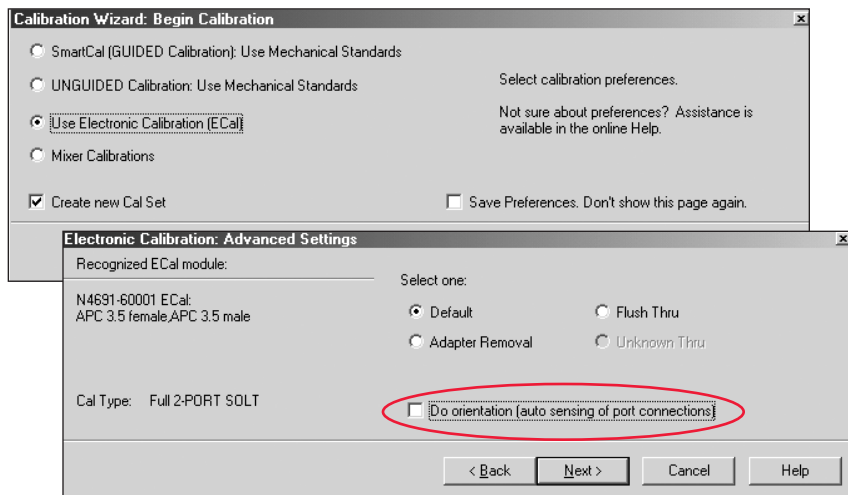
Calibration Wizard: Begin Calibration

SmartCal (GUIDED Calibration): Use Mechanical Standards

UNGUIDED Calibration: Use Mechanical Standards

Use Electronic Calibration (ECal)

Mixer Calibrations

Create new Cal Set

Select calibration preferences.

Not sure about preferences? Assistance is available in the online Help.

Save Preferences. Don't show this page again.

Electronic Calibration: Advanced Settings

Recognized ECal module:

N4691-60001 ECal:
APC 3.5 female,APC 3.5 male

Cal Type: Full 2-PORT SOLT

Select one:

Default

Flush Thru

Adapter Removal

Unknown Thru

Do orientation (auto sensing of port connections)

< Back

Next >

Cancel

Help